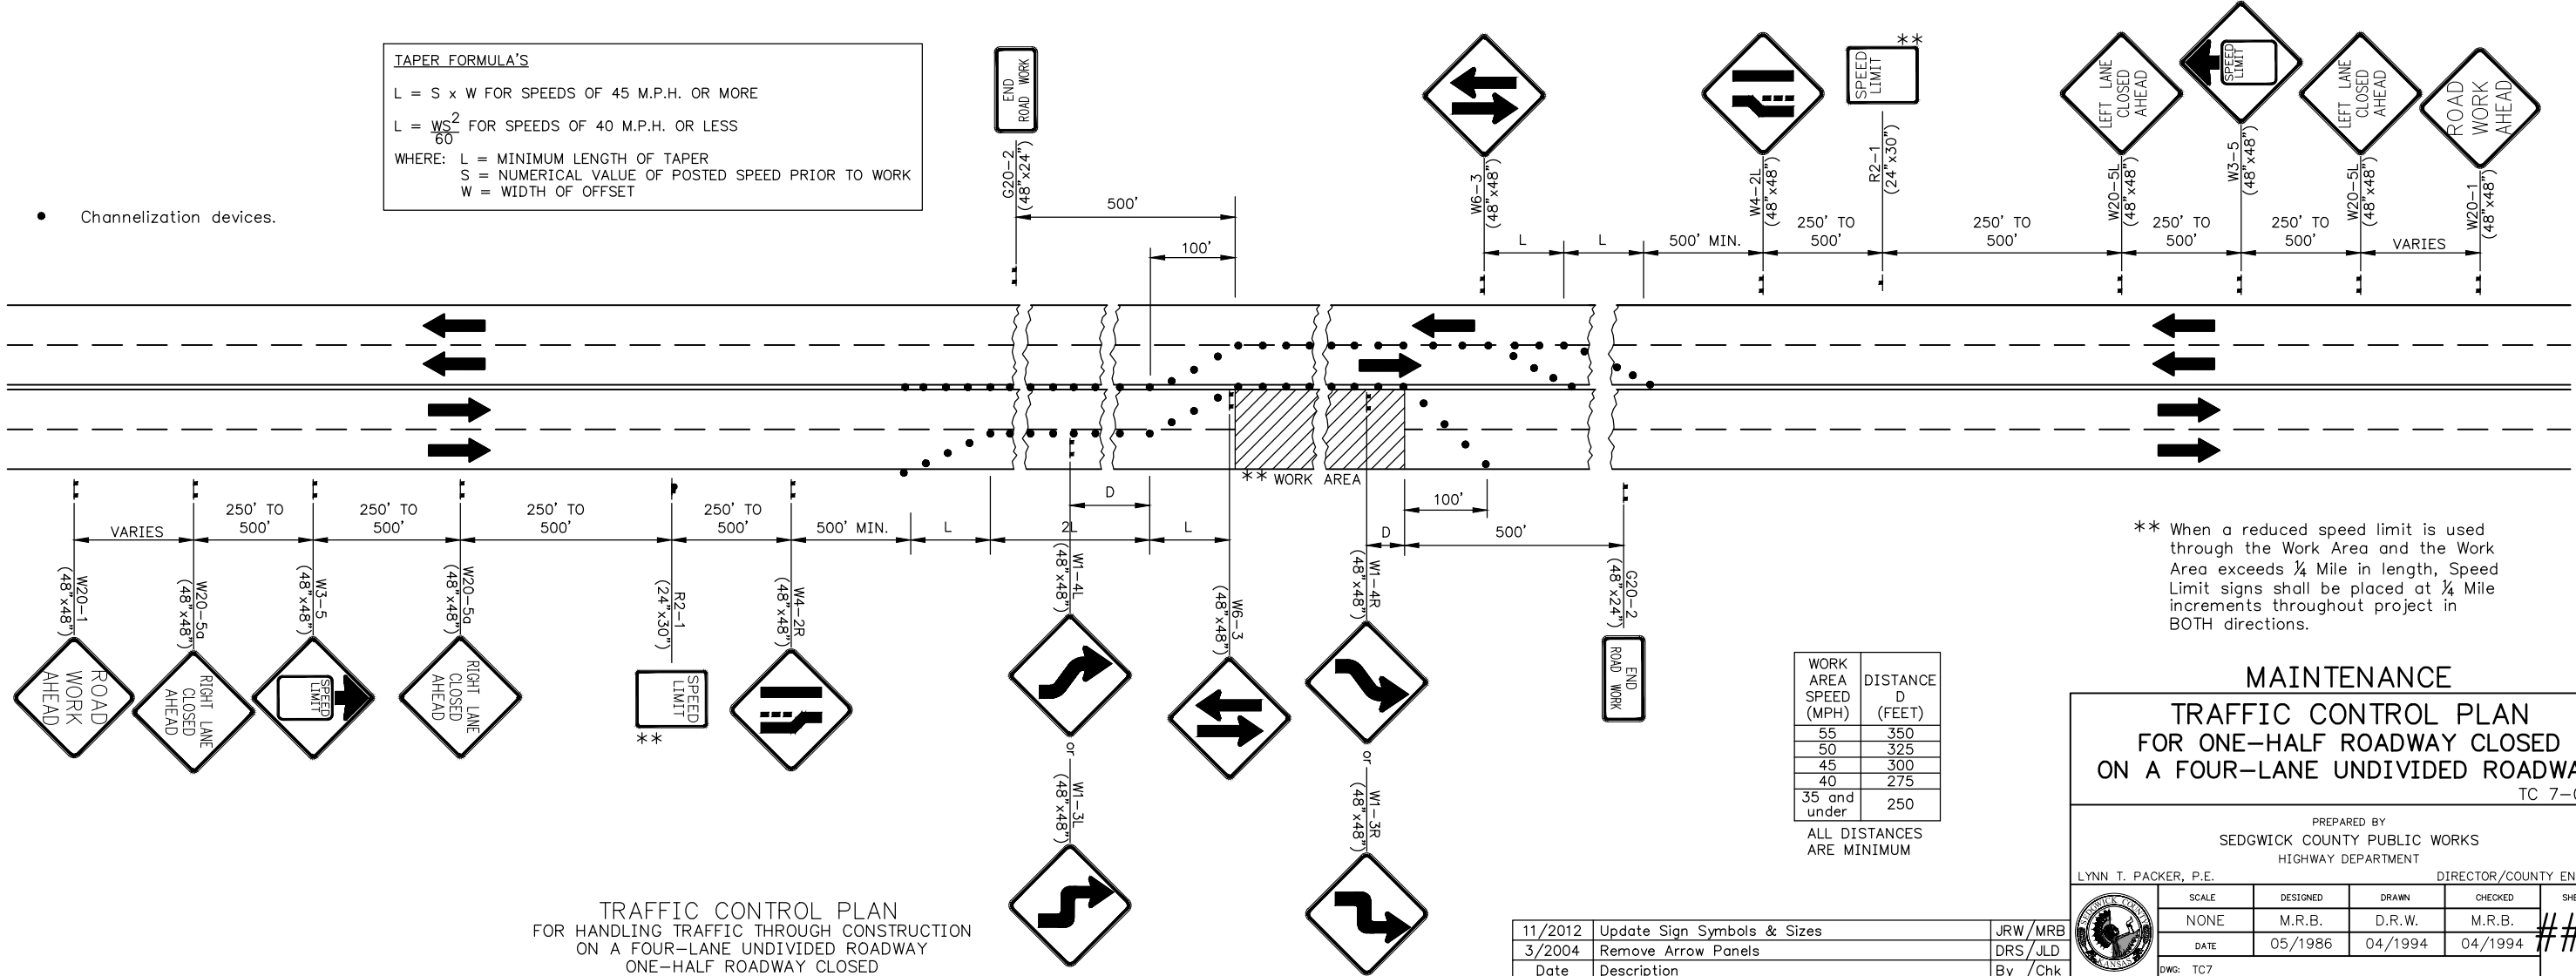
TAPER FORMULA'S

L = S x W FOR SPEEDS OF 45 M.P.H. OR MORE

L = $\frac{WS^2}{60}$ FOR SPEEDS OF 40 M.P.H. OR LESS

WHERE: L = MINIMUM LENGTH OF TAPER
S = NUMERICAL VALUE OF POSTED SPEED PRIOR TO WORK
W = WIDTH OF OFFSET

• Channelization devices.

END ROAD WORK
G20-2 (48"x24")
500'
100'

W6-3 (48"x48")
W4-2L (48"x48")
SPEED LIMIT **
R2-1 (24"x30")
LEFT LANE CLOSED AHEAD
W20-5L (48"x48")
SPEED LIMIT
W3-5 (48"x48")
LEFT LANE CLOSED AHEAD
W20-5L (48"x48")
ROAD WORK AHEAD
W20-1 (48"x48")

L L 500' MIN. 250' TO 500' 250' TO 500' 250' TO 500' 250' TO 500' VARIES

** WORK AREA

VARIES 250' TO 500' 250' TO 500' 250' TO 500' 250' TO 500' 500' MIN. L 2L D L D 100' 500'

W20-1 (48"x48")
ROAD WORK AHEAD
W20-5a (48"x48")
RIGHT LANE CLOSED AHEAD
W3-5 (48"x48")
SPEED LIMIT
W20-5a (48"x48")
RIGHT LANE CLOSED AHEAD
R2-1 (24"x30")
SPEED LIMIT
**
W4-2R (48"x48")
W1-4L (48"x48")
or
W1-3L (48"x48")
W6-3 (48"x48")
W1-4R (48"x48")
or
W1-3R (48"x48")
G20-2 (48"x24")
END ROAD WORK

** When a reduced speed limit is used through the Work Area and the Work Area exceeds ¼ Mile in length, Speed Limit signs shall be placed at ¼ Mile increments throughout project in BOTH directions.

| WORK AREA SPEED (MPH) | DISTANCE D (FEET) |
|---|---|
| 55 | 350 |
| 50 | 325 |
| 45 | 300 |
| 40 | 275 |
| 35 and under | 250 |

ALL DISTANCES ARE MINIMUM

MAINTENANCE
TRAFFIC CONTROL PLAN
FOR ONE-HALF ROADWAY CLOSED
ON A FOUR-LANE UNDIVIDED ROADWA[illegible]
TC 7-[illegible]

PREPARED BY
SEDGWICK COUNTY PUBLIC WORKS
HIGHWAY DEPARTMENT
LYNN T. PACKER, P.E. DIRECTOR/COUNTY EN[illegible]

SEDGWICK COUNTY KANSAS

| SCALE | DESIGNED | DRAWN | CHECKED | SHE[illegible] |
|---|---|---|---|---|
| NONE | M.R.B. | D.R.W. | M.R.B. | ## |
| DATE | 05/1986 | 04/1994 | 04/1994 | |

DWG: TC7

TRAFFIC CONTROL PLAN
FOR HANDLING TRAFFIC THROUGH CONSTRUCTION
ON A FOUR-LANE UNDIVIDED ROADWAY
ONE-HALF ROADWAY CLOSED

| 11/2012 | Update Sign Symbols & Sizes | JRW/MRB |
|---|---|---|
| 3/2004 | Remove Arrow Panels | DRS/JLD |
| Date | Description | By /Chk |